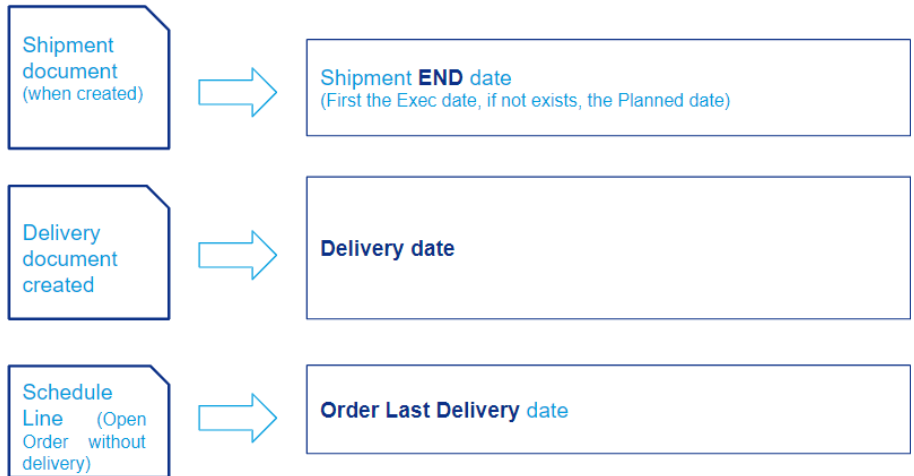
Shipment document (when created)

Shipment END date
(First the Exec date, if not exists, the Planned date)

Delivery document created

Delivery date

Schedule Line (Open Order without delivery)

Order Last Delivery date